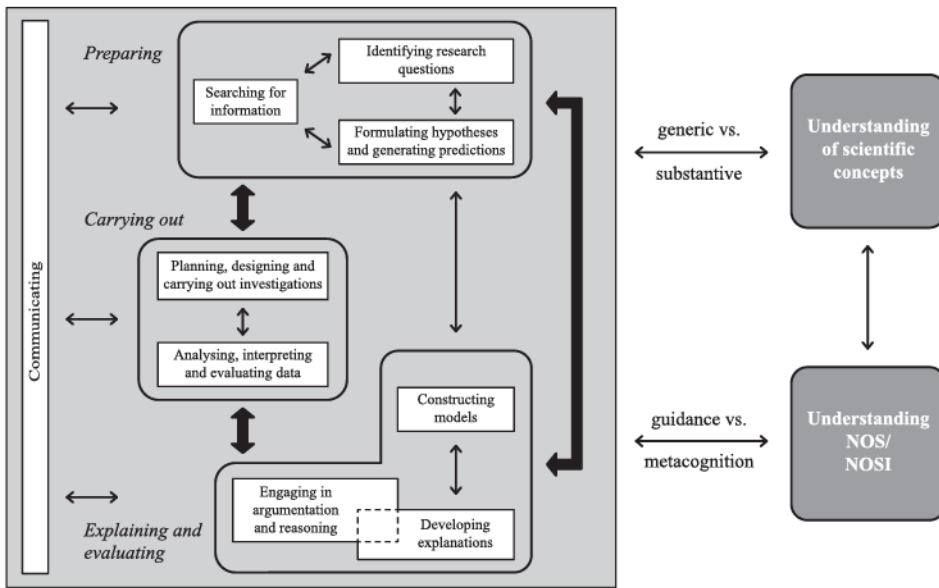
Communicating

Preparing

Searching for information

Identifying research questions

Formulating hypotheses and generating predictions

Carrying out

Planning, designing and carrying out investigations

Analysing, interpreting and evaluating data

Explaining and evaluating

Constructing models

Engaging in argumentation and reasoning

Developing explanations

generic vs. substantive

guidance vs. metacognition

Understanding of scientific concepts

Understanding NOS/ NOSI